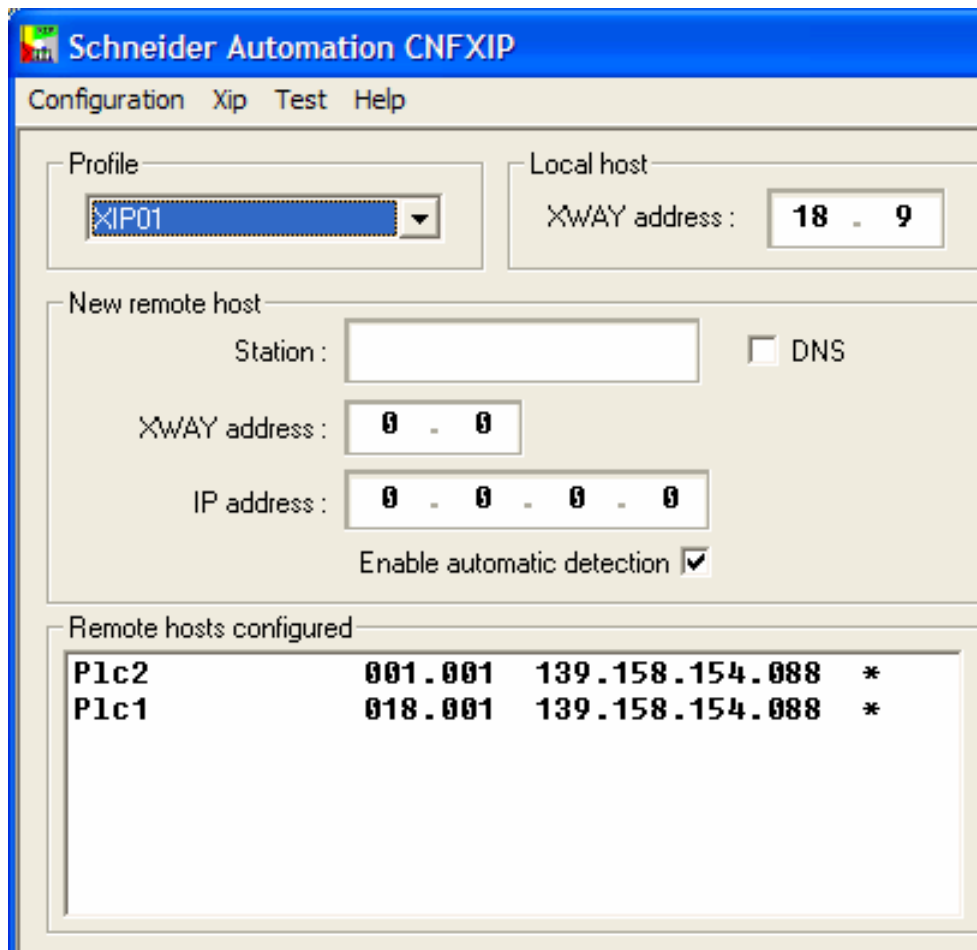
Schneider Automation CNFXIP

Configuration Xip Test Help

Profile
XIP01

Local host
XWAY address : 18 . 9

New remote host
Station :
DNS
XWAY address : 0 . 0
IP address : 0 . 0 . 0 . 0
Enable automatic detection

Remote hosts configured
Plc2 001.001 139.158.154.088 *
Plc1 018.001 139.158.154.088 *